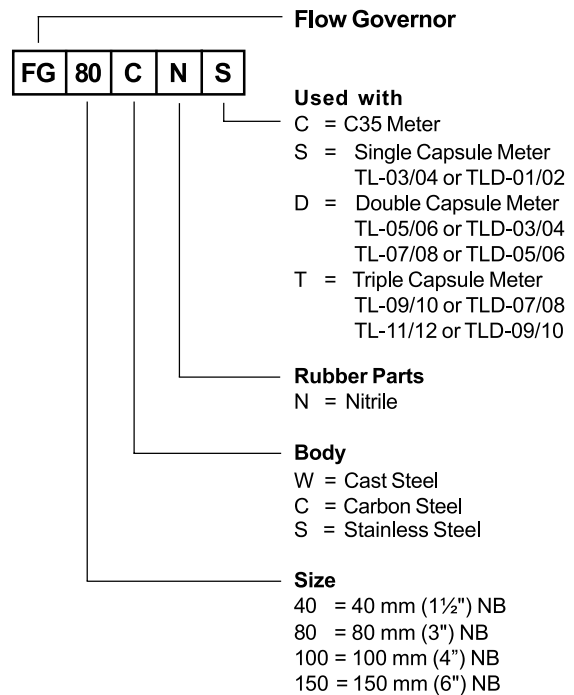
Flow Governor

FG 80 C N S

Used with
C = C35 Meter
S = Single Capsule Meter
TL-03/04 or TLD-01/02
D = Double Capsule Meter
TL-05/06 or TLD-03/04
TL-07/08 or TLD-05/06
T = Triple Capsule Meter
TL-09/10 or TLD-07/08
TL-11/12 or TLD-09/10

Rubber Parts
N = Nitrile

Body
W = Cast Steel
C = Carbon Steel
S = Stainless Steel

Size
40 = 40 mm (1½") NB
80 = 80 mm (3") NB
100 = 100 mm (4") NB
150 = 150 mm (6") NB